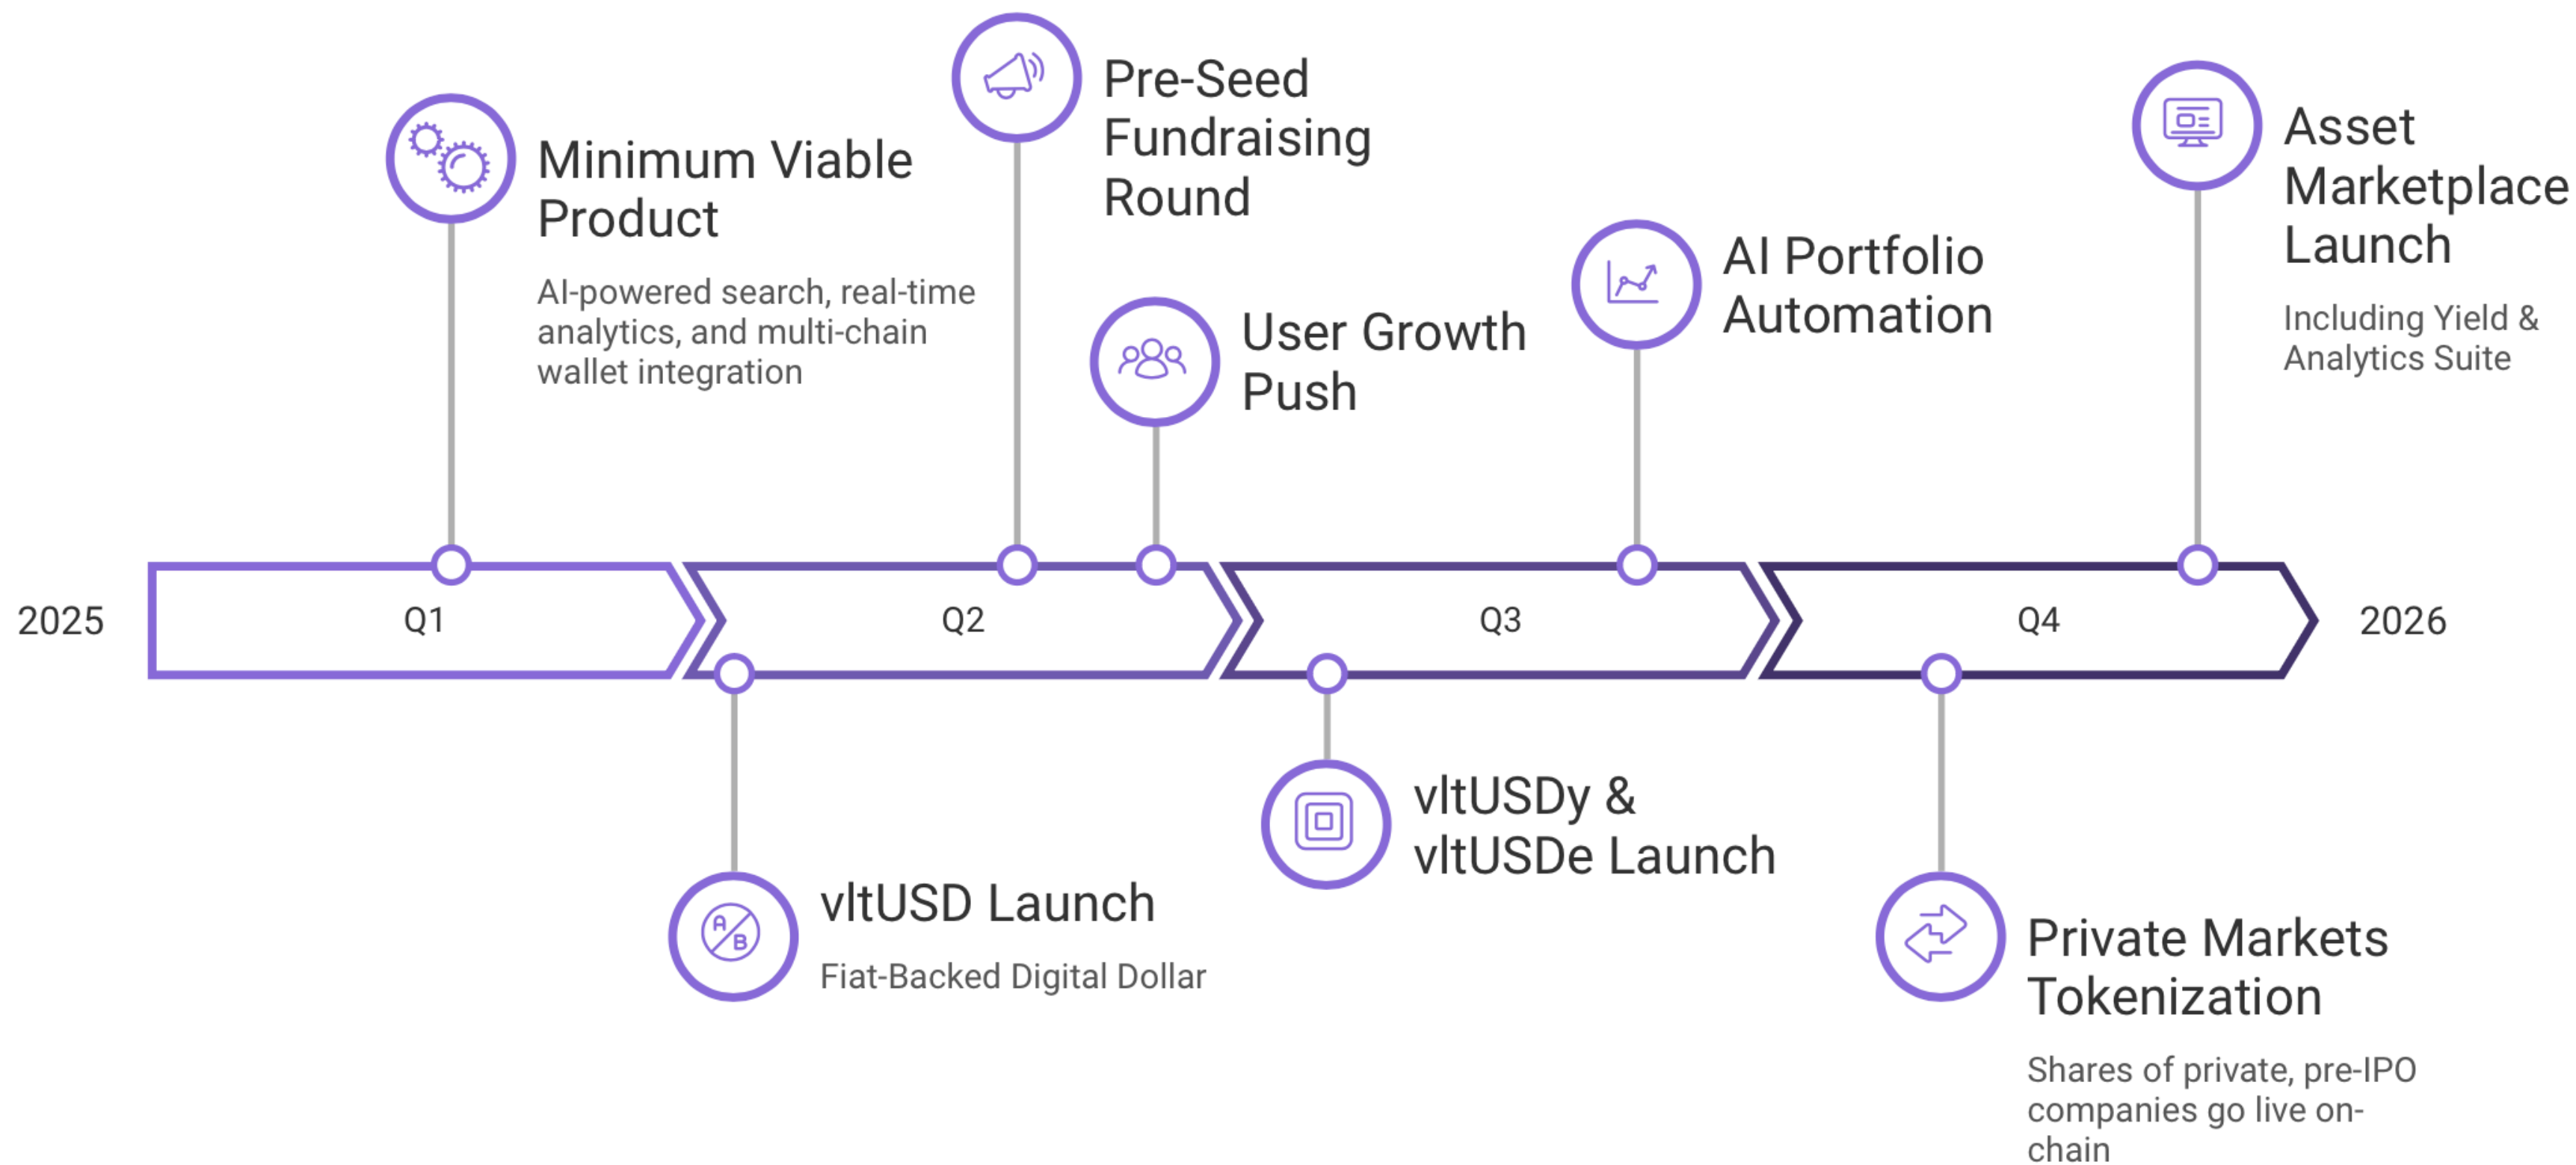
Minimum Viable Product

AI-powered search, real-time analytics, and multi-chain wallet integration

Pre-Seed Fundraising Round

User Growth Push

AI Portfolio Automation

Asset Marketplace Launch

Including Yield & Analytics Suite

2025

Q1

Q2

Q3

Q4

2026

vltUSD Launch

Fiat-Backed Digital Dollar

vltUSDy & vltUSDe Launch

Private Markets Tokenization

Shares of private, pre-IPO companies go live on-chain